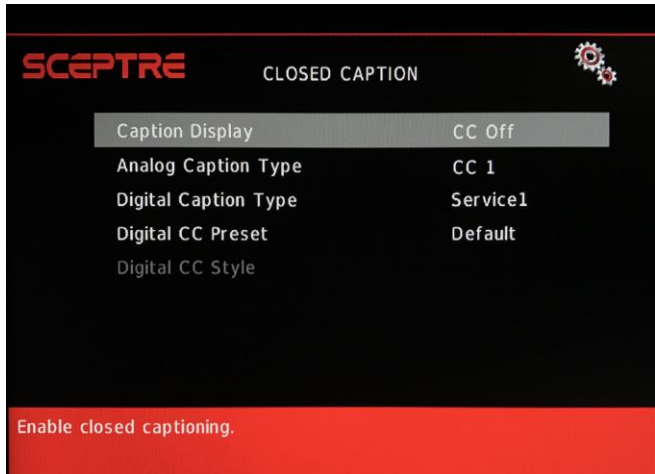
SCEPTRE

CLOSED CAPTION

| | |
|---|---|
| Caption Display | CC Off |
| Analog Caption Type | CC 1 |
| Digital Caption Type | Service1 |
| Digital CC Preset | Default |
| Digital CC Style | |

Enable closed captioning.